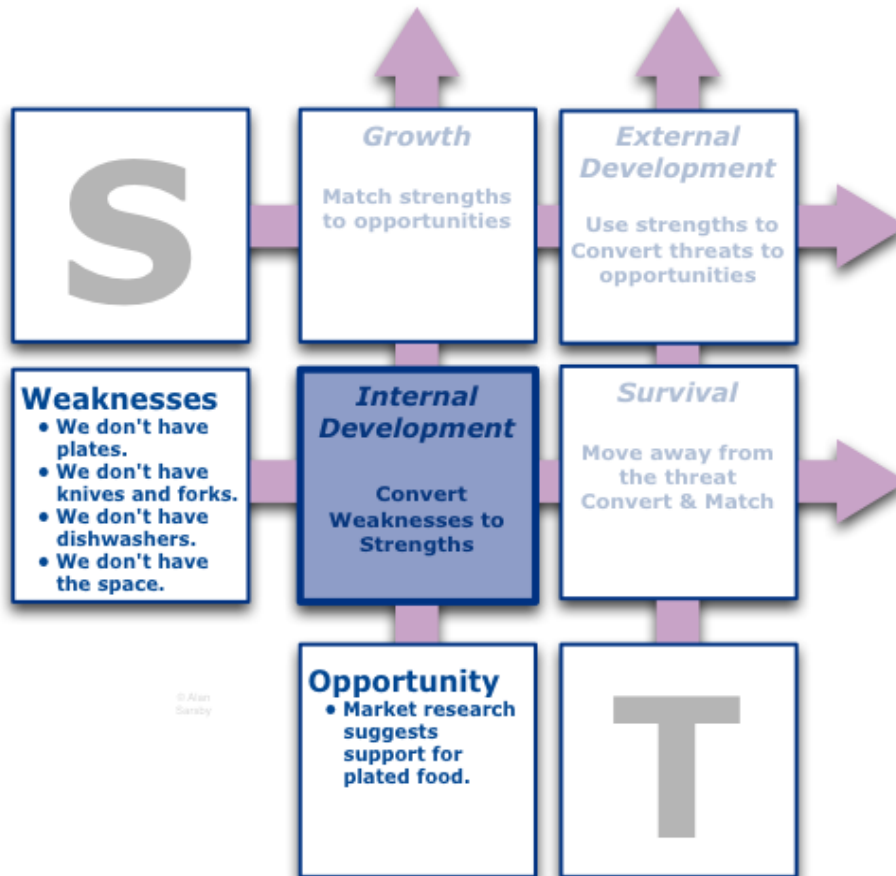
S

Growth

Match strengths to opportunities

External Development

Use strengths to Convert threats to opportunities

Weaknesses
• We don't have plates.
• We don't have knives and forks.
• We don't have dishwashers.
• We don't have the space.

Internal Development

Convert Weaknesses to Strengths

Survival

Move away from the threat Convert & Match

© Alan Sansby

Opportunity
• Market research suggests support for plated food.

T